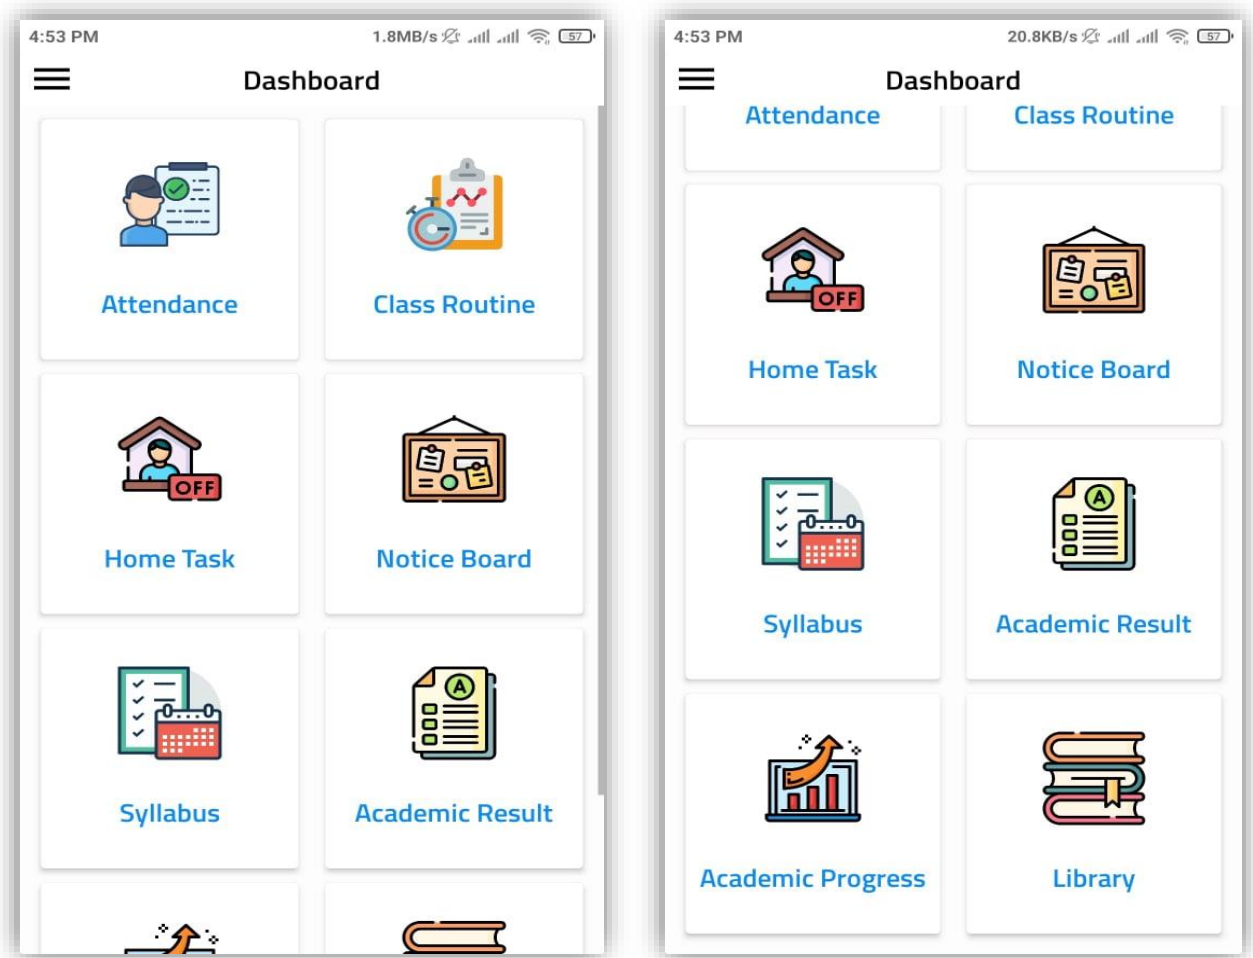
4:53 PM 1.8MB/s 57

Dashboard

Attendance

Class Routine

OFF

Home Task

Notice Board

A

Syllabus

Academic Result

4:53 PM 20.8KB/s 57

Dashboard

Attendance

Class Routine

OFF

Home Task

Notice Board

A

Syllabus

Academic Result

Academic Progress

Library